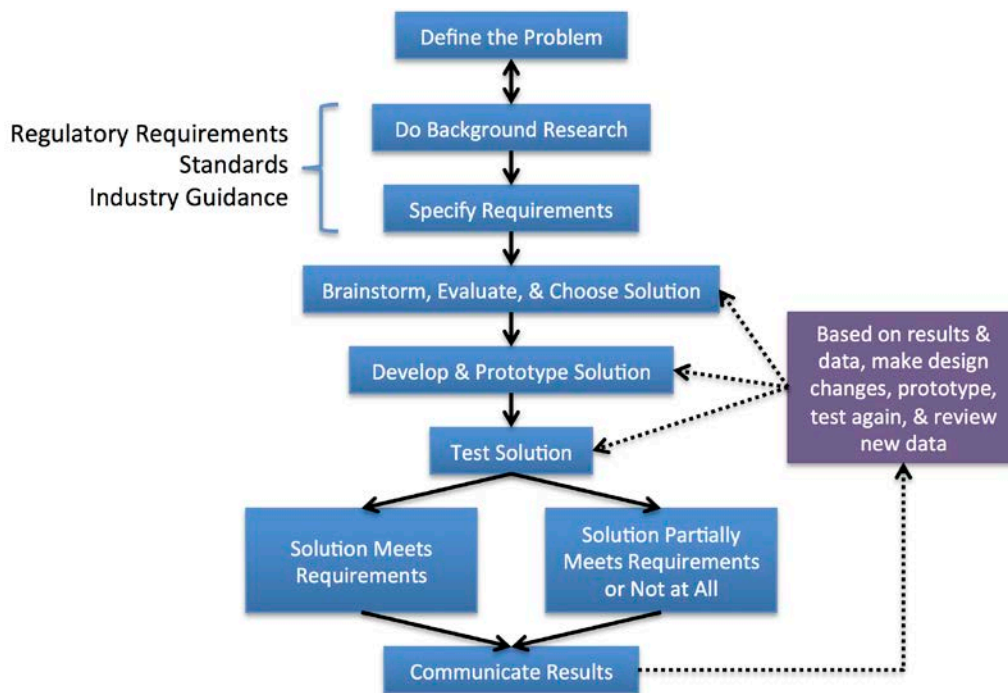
Define the Problem

Regulatory Requirements
Standards
Industry Guidance

Do Background Research

Specify Requirements

Brainstorm, Evaluate, & Choose Solution

Develop & Prototype Solution

Test Solution

Based on results & data, make design changes, prototype, test again, & review new data

Solution Meets Requirements

Solution Partially Meets Requirements or Not at All

Communicate Results